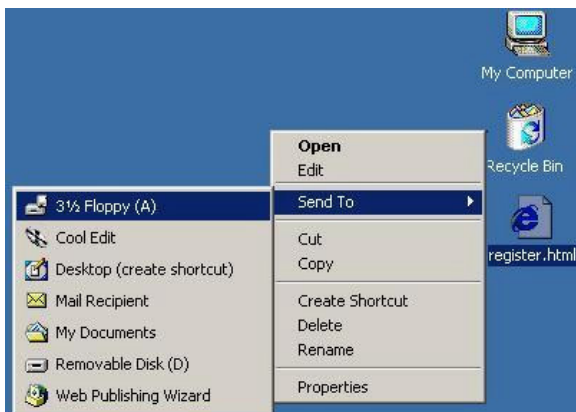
My Computer

Recycle Bin

register.html

Open
Edit
Send To
Cut
Copy
Create Shortcut
Delete
Rename
Properties

3½ Floppy (A)
Cool Edit
Desktop (create shortcut)
Mail Recipient
My Documents
Removable Disk (D)
Web Publishing Wizard